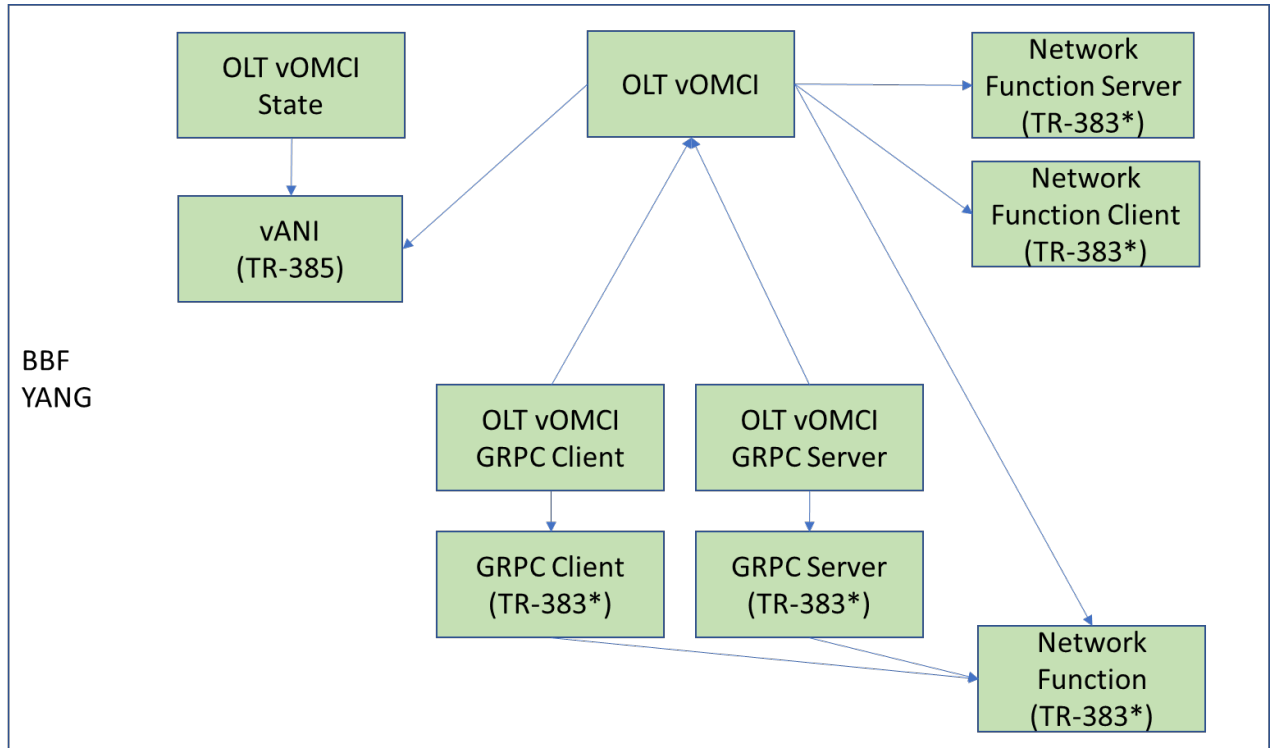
OLT vOMCI State

OLT vOMCI

Network Function Server (TR-383*)

Network Function Client (TR-383*)

vANI (TR-385)

BBF YANG

OLT vOMCI GRPC Client

OLT vOMCI GRPC Server

GRPC Client (TR-383*)

GRPC Server (TR-383*)

Network Function (TR-383*)